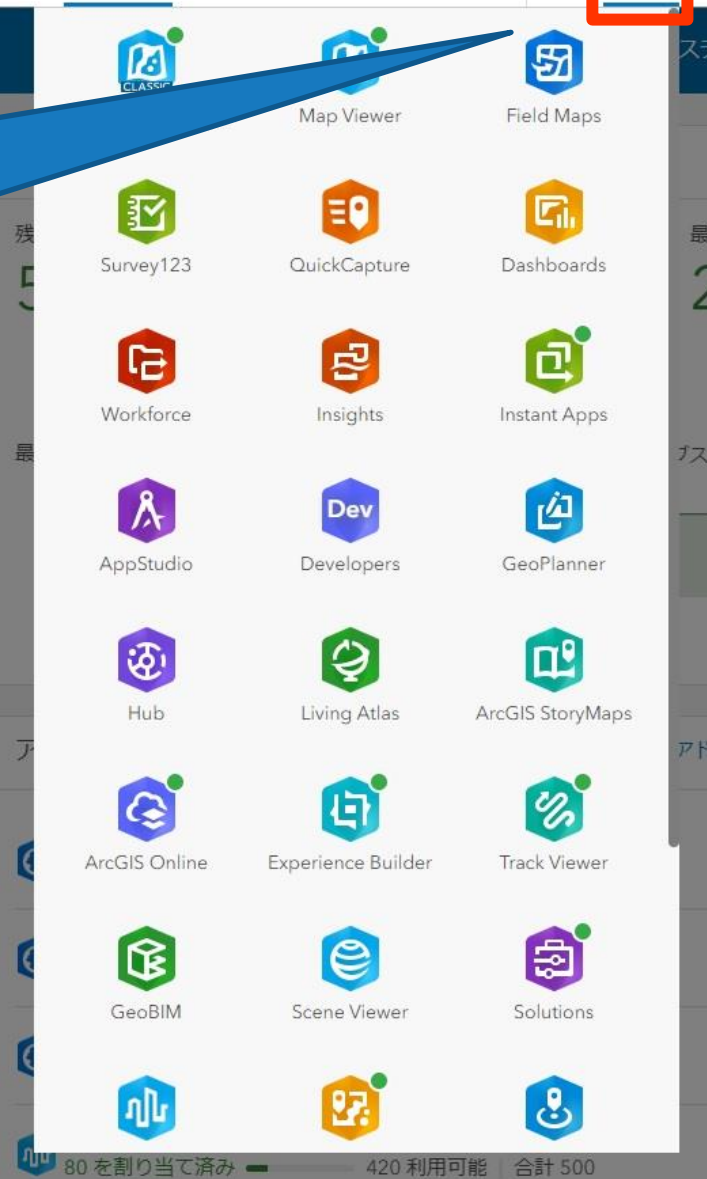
CLASSIC

Map Viewer

Field Maps

Survey123

QuickCapture

Dashboards

Workforce

Insights

Instant Apps

AppStudio

Dev

Developers

GeoPlanner

Hub

Living Atlas

ArcGIS StoryMaps

ArcGIS Online

Experience Builder

Track Viewer

GeoBIM

Scene Viewer

Solutions

80 を割り当て済み 420 利用可能 | 合計 500